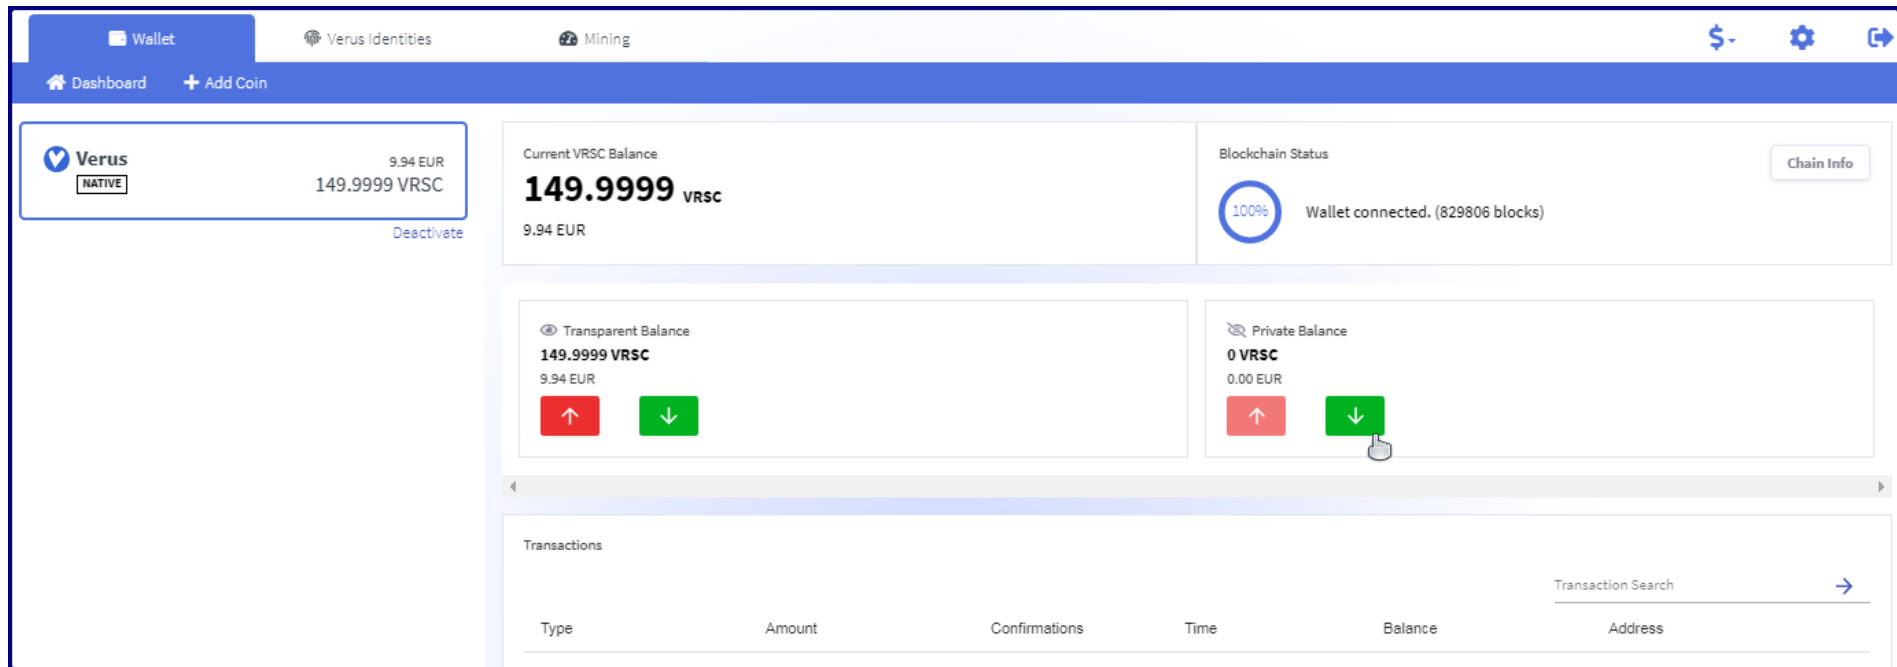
Wallet Verus Identities Mining

$-

Dashboard Add Coin

Verus
NATIVE
9.94 EUR
149.9999 VRSC
Deactivate

Current VRSC Balance
149.9999 VRSC
9.94 EUR

Blockchain Status
Chain Info
100%
Wallet connected. (829806 blocks)

Transparent Balance
149.9999 VRSC
9.94 EUR

Private Balance
0 VRSC
0.00 EUR

Transactions

Transaction Search

| Type | Amount | Confirmations | Time | Balance | Address |
|---|---|---|---|---|---|